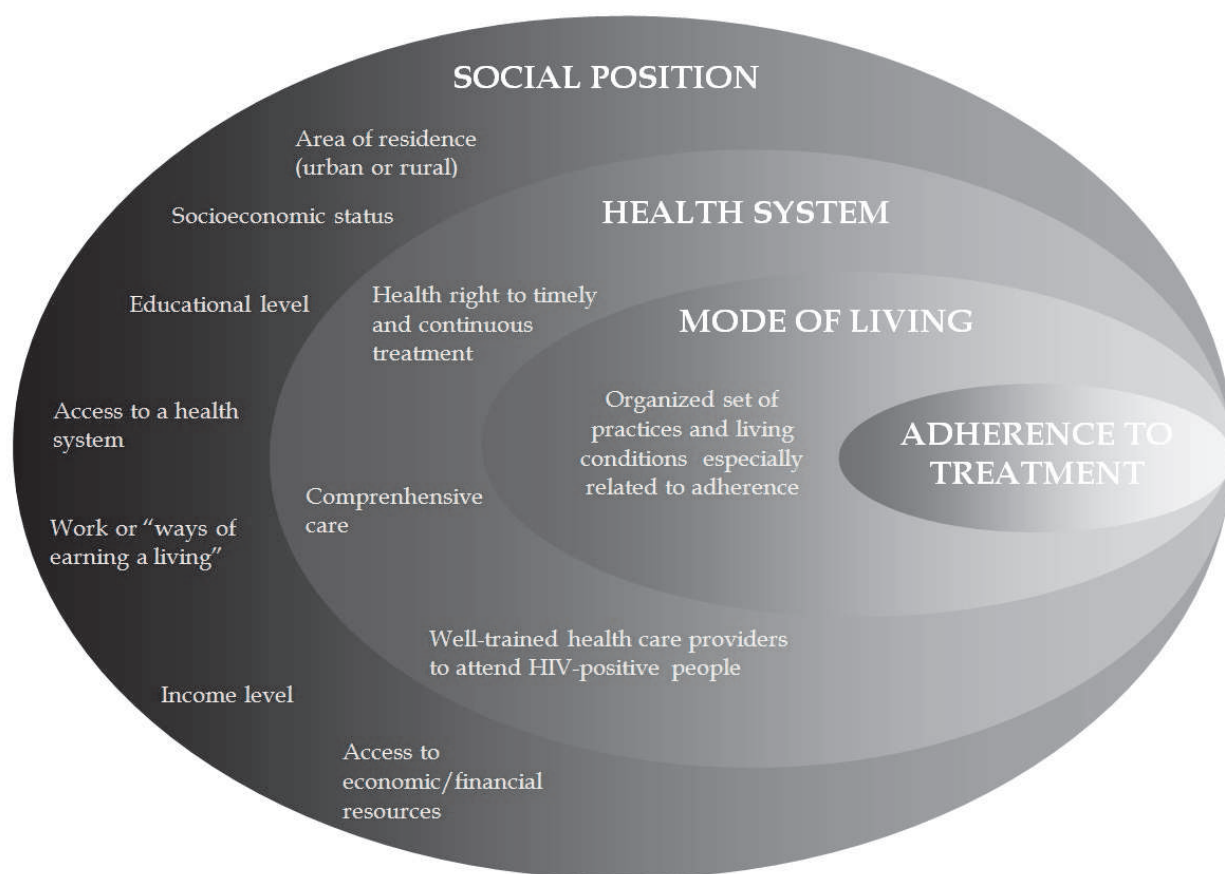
SOCIAL POSITION

Area of residence (urban or rural)

Socioeconomic status

Educational level

Access to a health system

Work or "ways of earning a living"

Income level

Access to economic/financial resources

HEALTH SYSTEM

Health right to timely and continuous treatment

Comprenhensive care

Well-trained health care providers to attend HIV-positive people

MODE OF LIVING

Organized set of practices and living conditions especially related to adherence

ADHERENCE TO TREATMENT